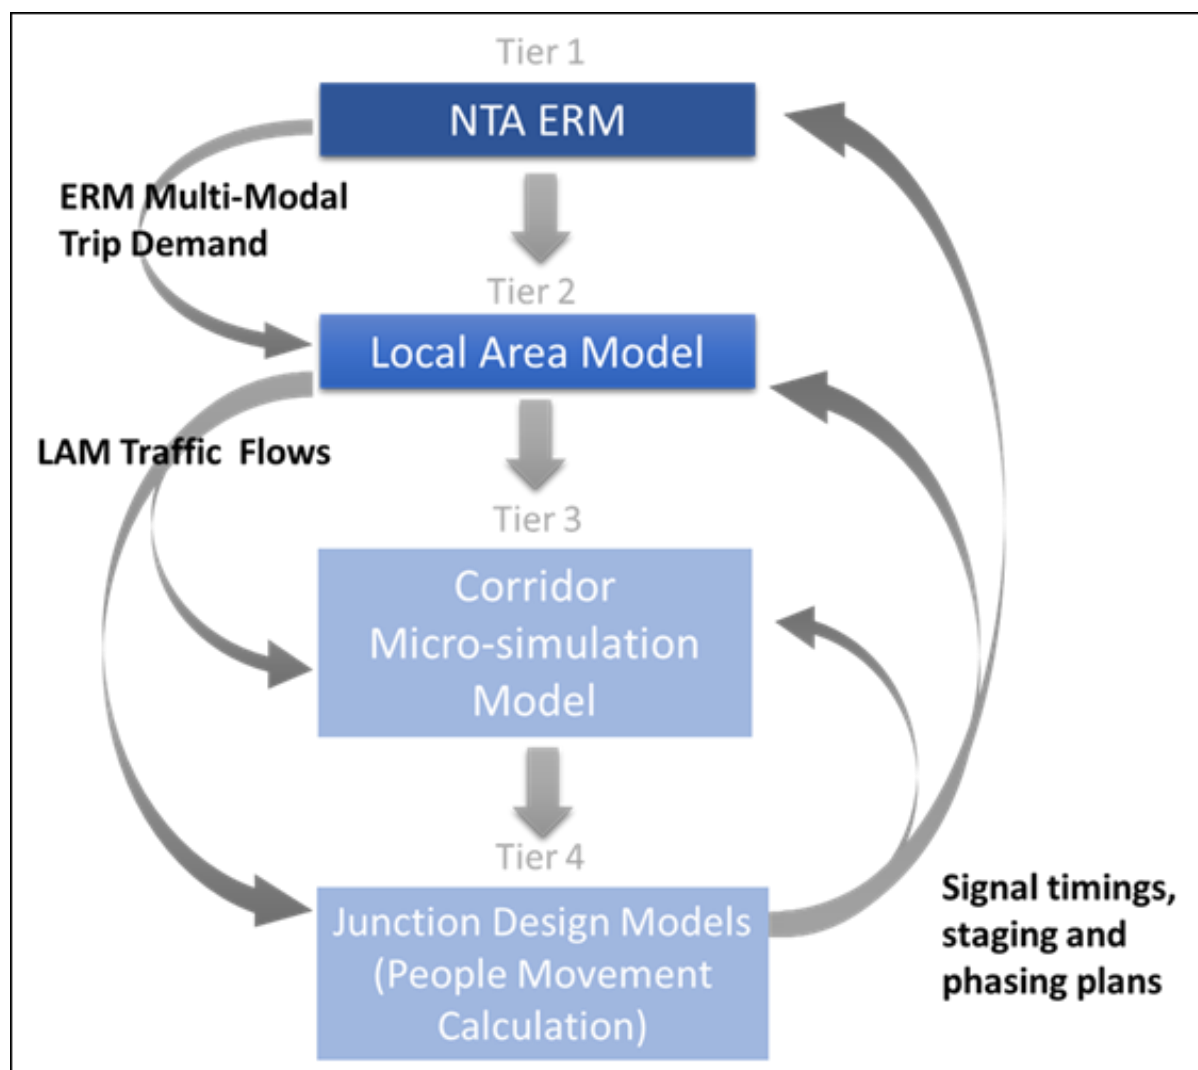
Tier 1

NTA ERM

ERM Multi-Modal Trip Demand

Tier 2

Local Area Model

LAM Traffic Flows

Tier 3

Corridor Micro-simulation Model

Tier 4

Junction Design Models (People Movement Calculation)

Signal timings, staging and phasing plans